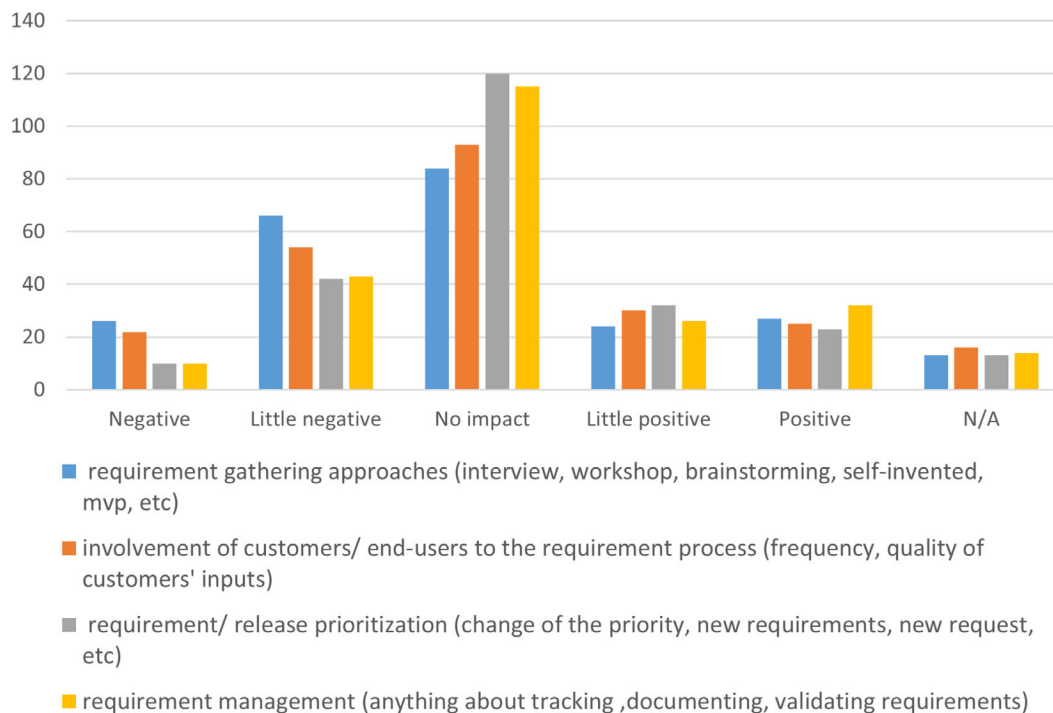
140
120
100
80
60
40
20
0

Negative
Little negative
No impact
Little positive
Positive
N/A

requirement gathering approaches (interview, workshop, brainstorming, self-invented, mvp, etc)

involvement of customers/ end-users to the requirement process (frequency, quality of customers' inputs)

requirement/ release prioritization (change of the priority, new requirements, new request, etc)

requirement management (anything about tracking ,documenting, validating requirements)